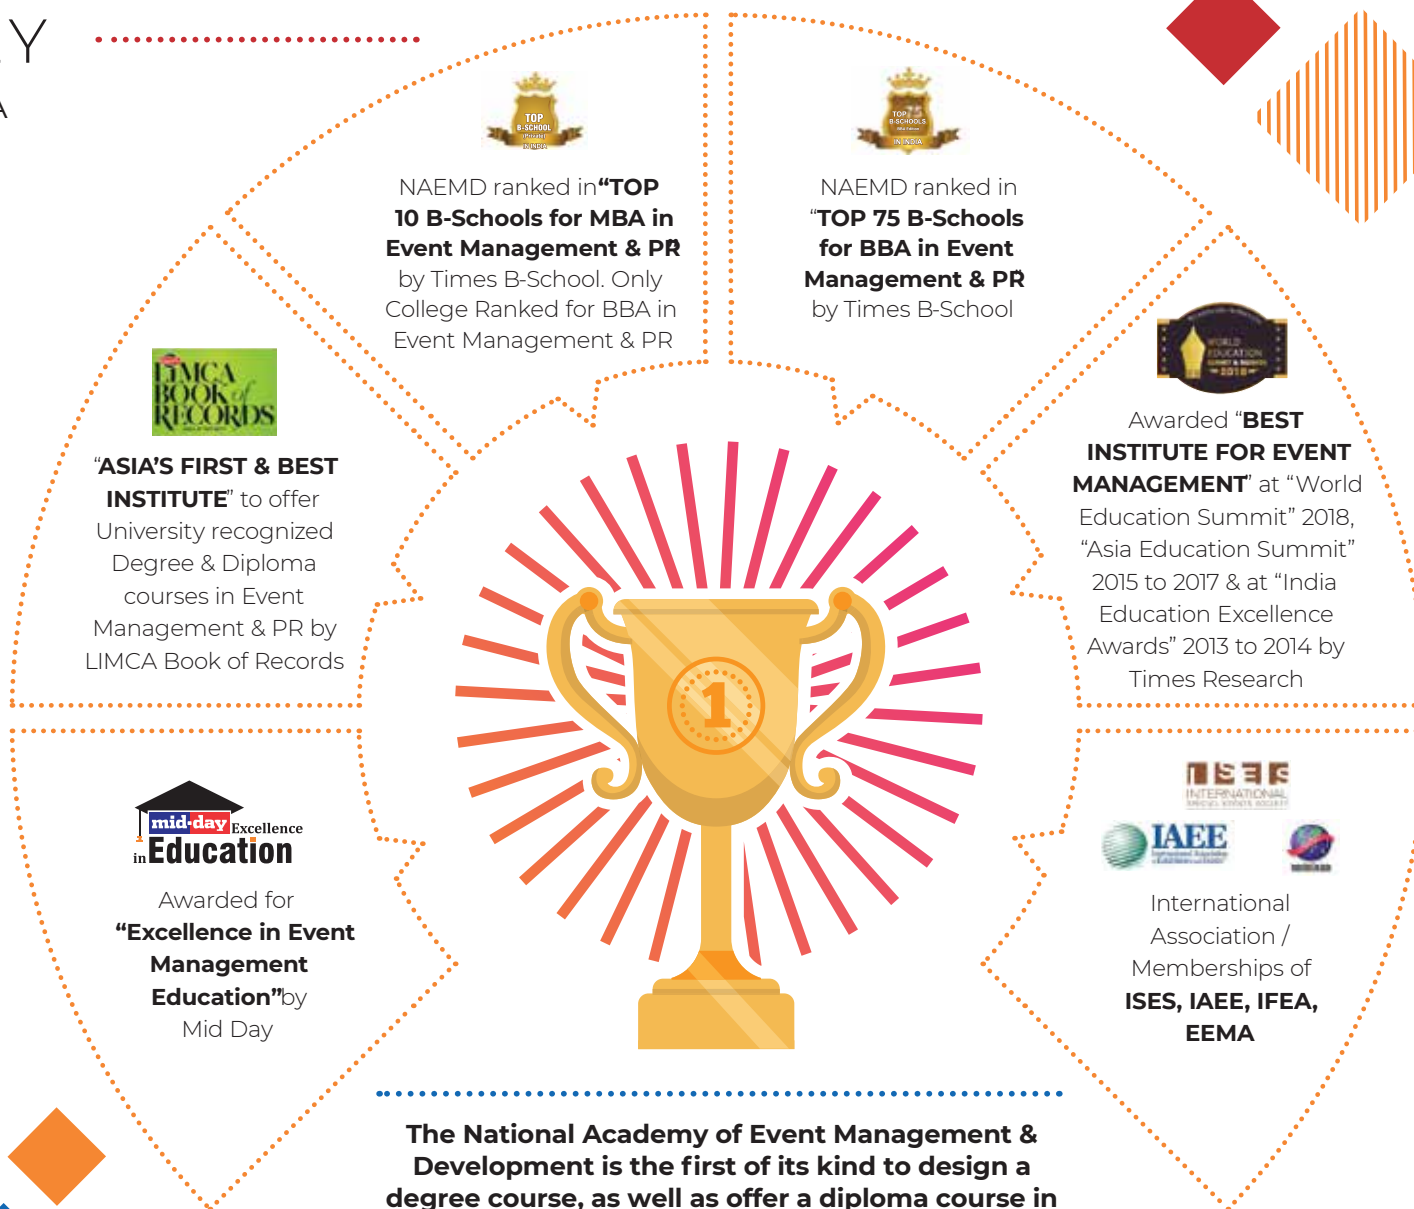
Y

A

TOP B-SCHOOL IN INDIA

NAEMD ranked in "TOP 10 B-Schools for MBA in Event Management & PR" by Times B-School. Only College Ranked for BBA in Event Management & PR

TOP B-SCHOOLS IN INDIA

NAEMD ranked in "TOP 75 B-Schools for BBA in Event Management & PR" by Times B-School

LIMCA BOOK of RECORDS

"ASIA'S FIRST & BEST INSTITUTE" to offer University recognized Degree & Diploma courses in Event Management & PR by LIMCA Book of Records

WORLD EDUCATION 2018

Awarded "BEST INSTITUTE FOR EVENT MANAGEMENT" at "World Education Summit" 2018, "Asia Education Summit" 2015 to 2017 & at "India Education Excellence Awards" 2013 to 2014 by Times Research

1

mid-day Excellence in Education

Awarded for "Excellence in Event Management Education" by Mid Day

ISES INTERNATIONAL

IAEE

International Association / Memberships of ISES, IAEE, IFEA, EEMA

The National Academy of Event Management & Development is the first of its kind to design a degree course, as well as offer a diploma course in